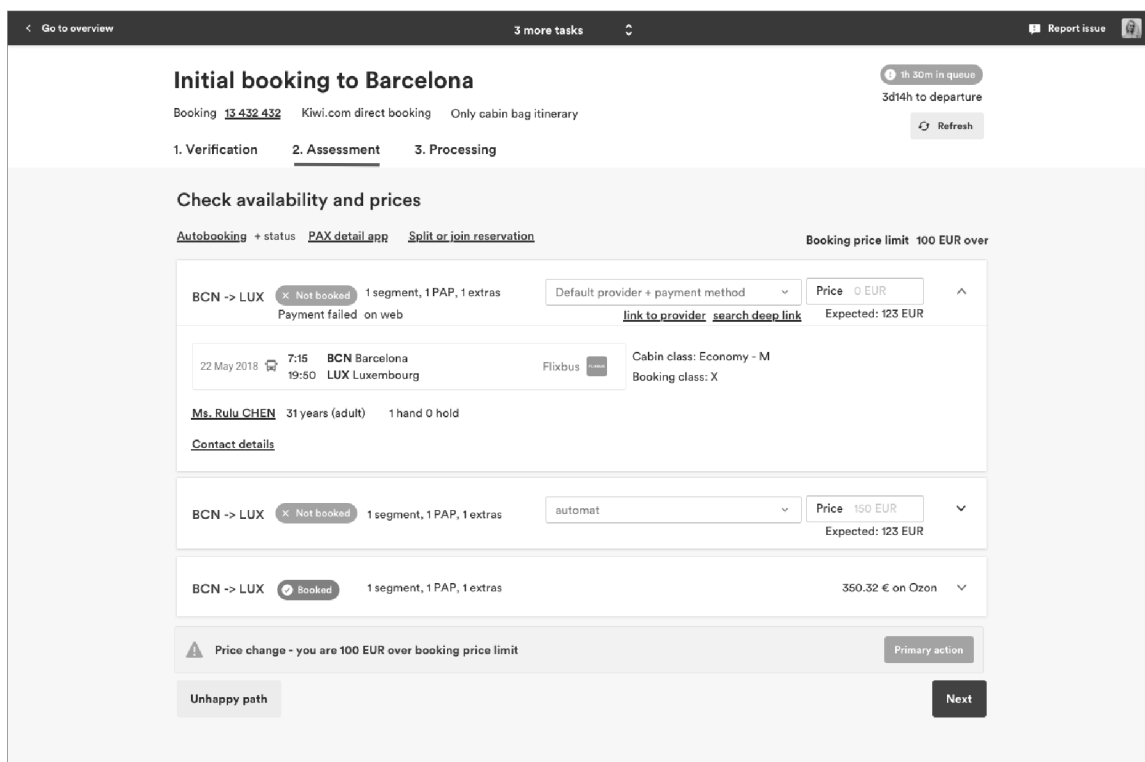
< Go to overview

3 more tasks

Report issue

Initial booking to Barcelona

Booking 13 432 432 Kiwi.com direct booking Only cabin bag itinerary

1h 30m in queue
3d14h to departure
Refresh

1. Verification 2. Assessment 3. Processing

Check availability and prices

Autobooking + status PAX detail app Split or join reservation

Booking price limit 100 EUR over

BCN -> LUX × Not booked 1 segment, 1 PAP, 1 extras
Payment failed on web

Default provider + payment method
link to provider search deep link

Price 0 EUR
Expected: 123 EUR

22 May 2018 7:15 BCN Barcelona
19:50 LUX Luxembourg

Flixbus

Cabin class: Economy - M
Booking class: X

Ms. Rulu CHEN 31 years (adult) 1 hand 0 hold

Contact details

BCN -> LUX × Not booked 1 segment, 1 PAP, 1 extras

automat

Price 150 EUR
Expected: 123 EUR

BCN -> LUX Booked 1 segment, 1 PAP, 1 extras

350.32 € on Ozon

Price change - you are 100 EUR over booking price limit

Primary action

Unhappy path

Next